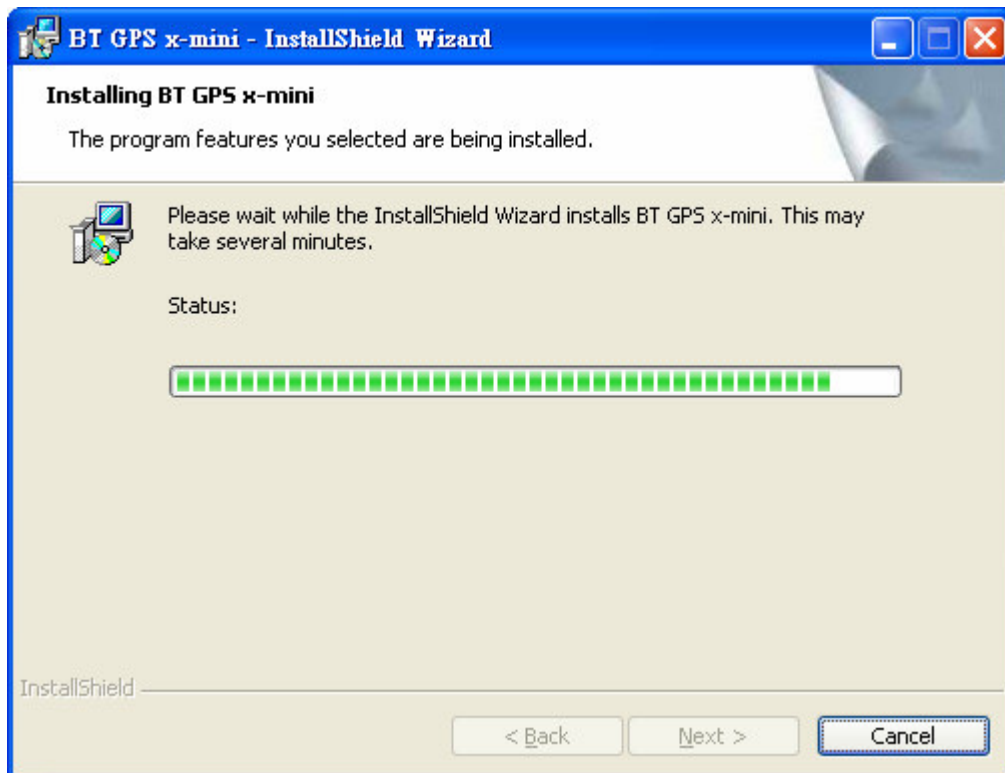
BT GPS x-mini - InstallShield Wizard

Installing BT GPS x-mini

The program features you selected are being installed.

Please wait while the InstallShield Wizard installs BT GPS x-mini. This may take several minutes.

Status:

InstallShield

< Back

Next >

Cancel